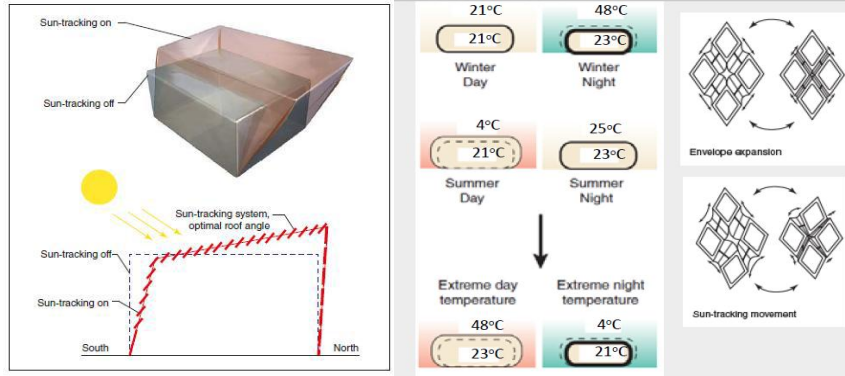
Sun-tracking on

Sun-tracking off

Sun-tracking system, optimal roof angle

Sun-tracking off

Sun-tracking on

South

North

21°C

21°C

Winter Day

48°C

23°C

Winter Night

4°C

21°C

Summer Day

25°C

23°C

Summer Night

Extreme day temperature

48°C

23°C

Extreme night temperature

4°C

21°C

Envelope expansion

Sun-tracking movement